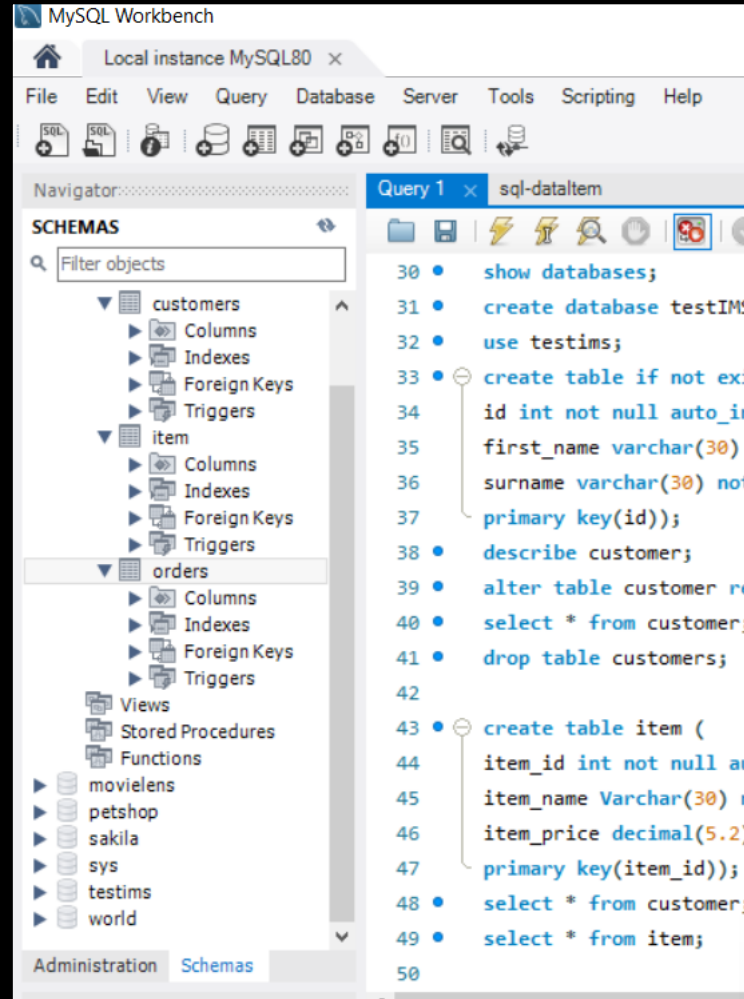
MySQL Workbench

Local instance MySQL80 ×

File Edit View Query Database Server Tools Scripting Help

Navigator

SCHEMAS

Filter objects

customers
Columns
Indexes
Foreign Keys
Triggers
item
Columns
Indexes
Foreign Keys
Triggers
orders
Columns
Indexes
Foreign Keys
Triggers
Views
Stored Procedures
Functions
movielens
petshop
sakila
sys
testims
world

Administration Schemas

Query 1 × sql-dataItem

30 show databases;
31 create database testIM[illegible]
32 use testims;
33 create table if not ex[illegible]
34 id int not null auto_i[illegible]
35 first_name varchar(30)
36 surname varchar(30) no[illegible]
37 primary key(id));
38 describe customer;
39 alter table customer r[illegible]
40 select * from customer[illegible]
41 drop table customers;
42
43 create table item (
44 item_id int not null a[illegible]
45 item_name Varchar(30) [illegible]
46 item_price decimal(5.2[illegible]
47 primary key(item_id));
48 select * from customer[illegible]
49 select * from item;
50